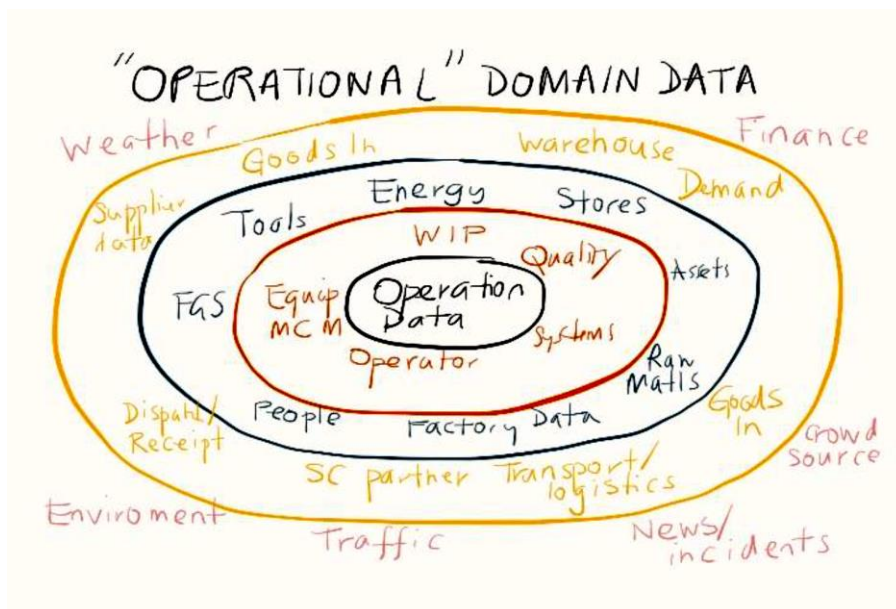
"OPERATIONAL" DOMAIN DATA

Weather
Goods In
Warehouse
Finance
Demand
Supplier data
Tools
Energy
Stores
WIP
Quality
Assets
FGS
Equip MCM
Operation Data
Systems
Operator
Raw Matls
Dispatch/ Receipt
People
Factory Data
Goods In
Crowd Source
SC partner
Transport/ logistics
Enviroment
Traffic
News/ incidents